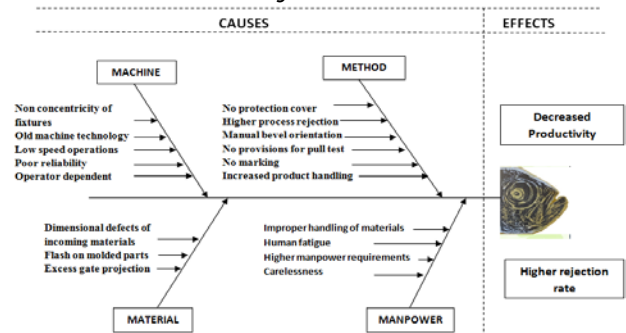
CAUSES

EFFECTS

MACHINE

Non concentricity of fixtures
Old machine technology
Low speed operations
Poor reliability
Operator dependent

METHOD

No protection cover
Higher process rejection
Manual bevel orientation
No provisions for pull test
No marking
Increased product handling

Decreased Productivity

Dimensional defects of incoming materials
Flash on molded parts
Excess gate projection

MATERIAL

Improper handling of materials
Human fatigue
Higher manpower requirements
Carelessness

MANPOWER

Higher rejection rate